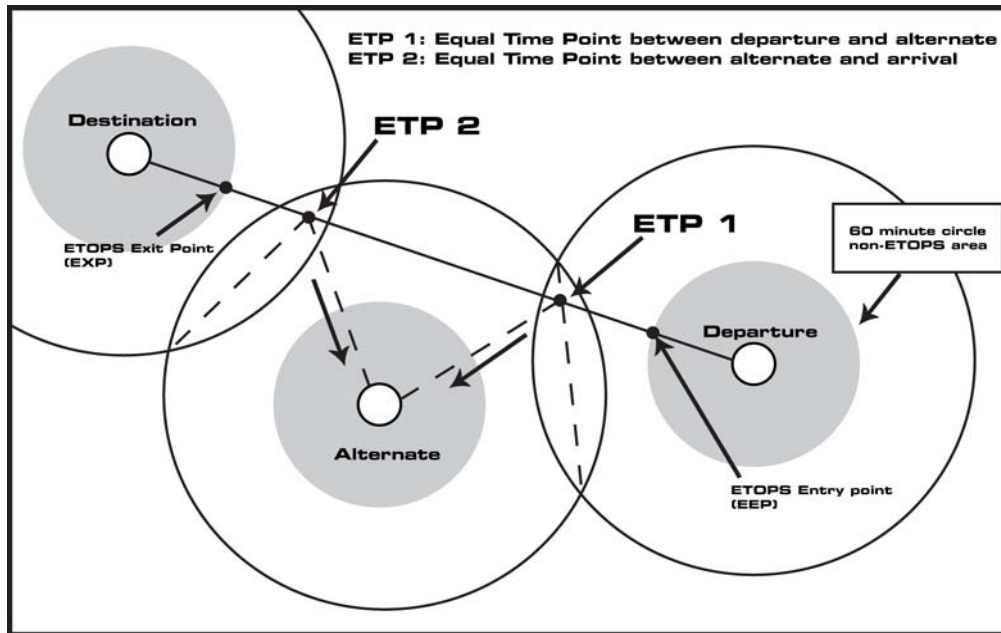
ETP 1: Equal Time Point between departure and alternate
ETP 2: Equal Time Point between alternate and arrival

Destination

ETP 2

ETOPS Exit Point (EXP)

ETP 1

60 minute circle non-ETOPS area

Departure

Alternate

ETOPS Entry point (EEP)